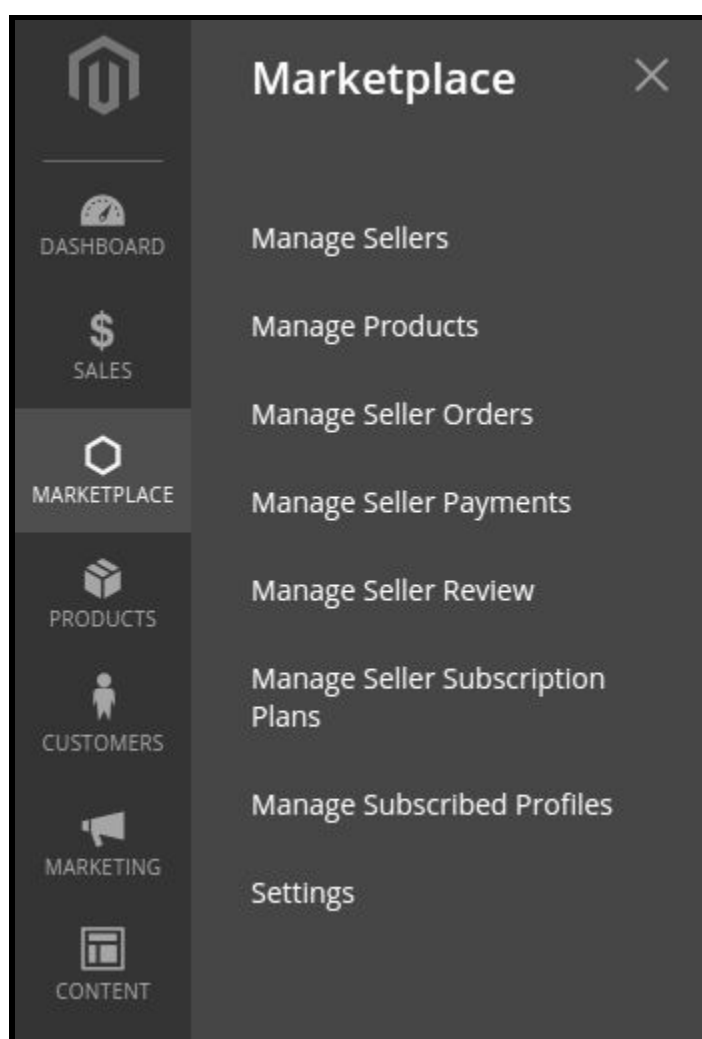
DASHBOARD

$
SALES

MARKETPLACE

PRODUCTS

CUSTOMERS

MARKETING

CONTENT

Marketplace

×

Manage Sellers

Manage Products

Manage Seller Orders

Manage Seller Payments

Manage Seller Review

Manage Seller Subscription Plans

Manage Subscribed Profiles

Settings